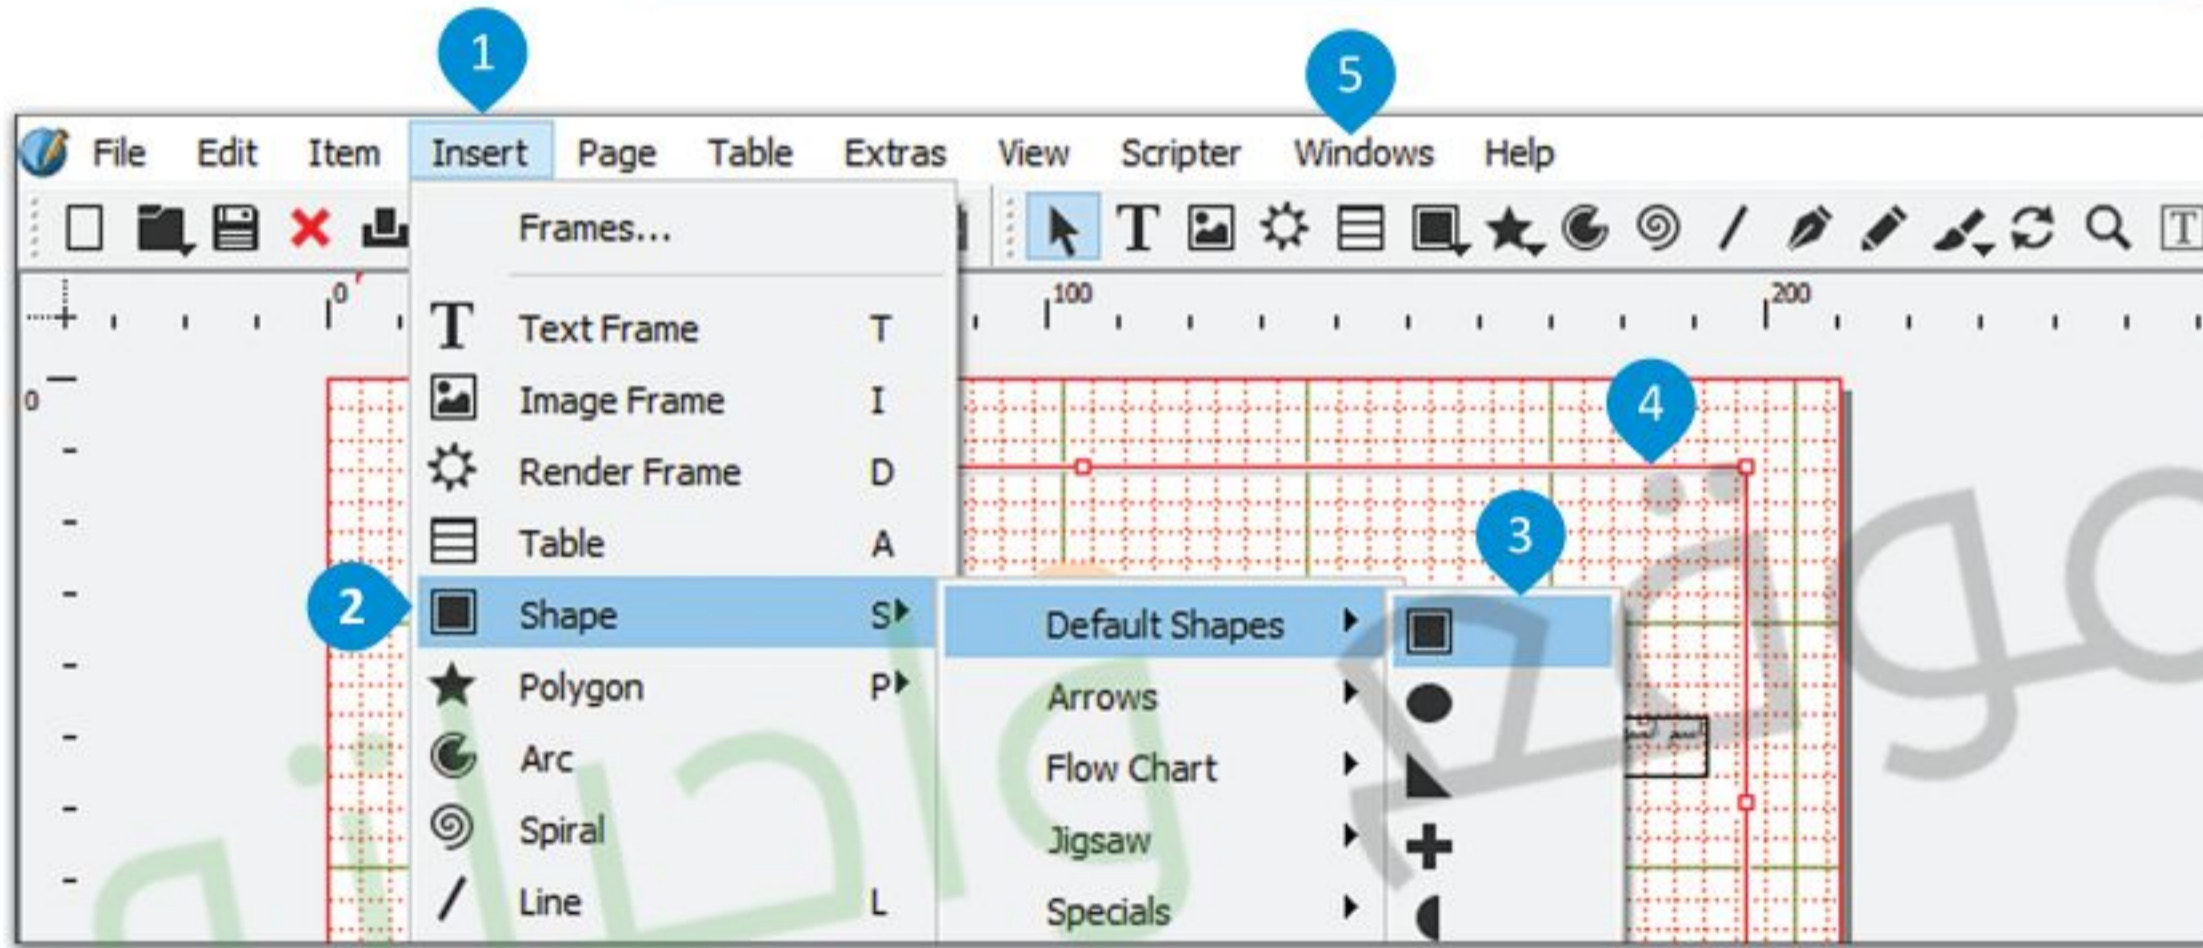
1
5
File Edit Item Insert Page Table Extras View Scripter Windows Help

Frames...

Text Frame T
Image Frame I
Render Frame D
Table A
Shape S
Polygon P
Arc
Spiral
Line L

0
100
200
0

2
3
4

Default Shapes
Arrows
Flow Chart
Jigsaw
Specials